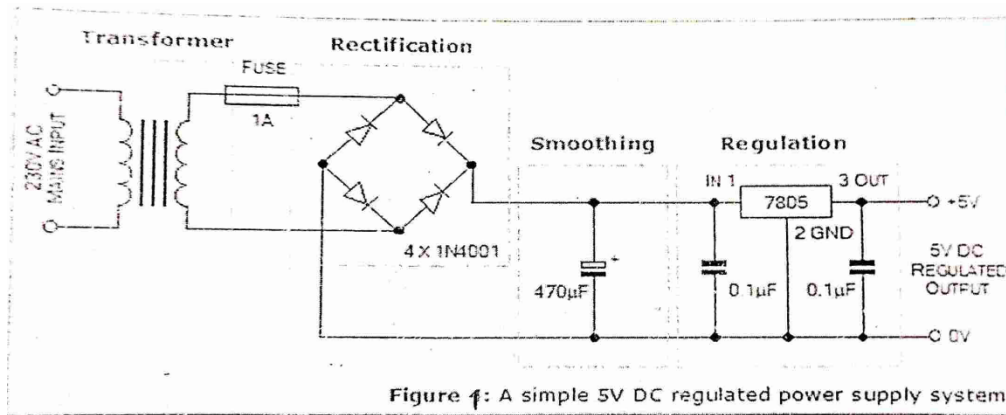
Transformer

Rectification

FUSE

1A

230V AC MAINS INPUT

4 X 1N4001

Smoothing

470µF

+

Regulation

IN 1

7805

3 OUT

2 GND

0.1µF

0.1µF

+5V

5V DC REGULATED OUTPUT

0V

Figure 1: A simple 5V DC regulated power supply system